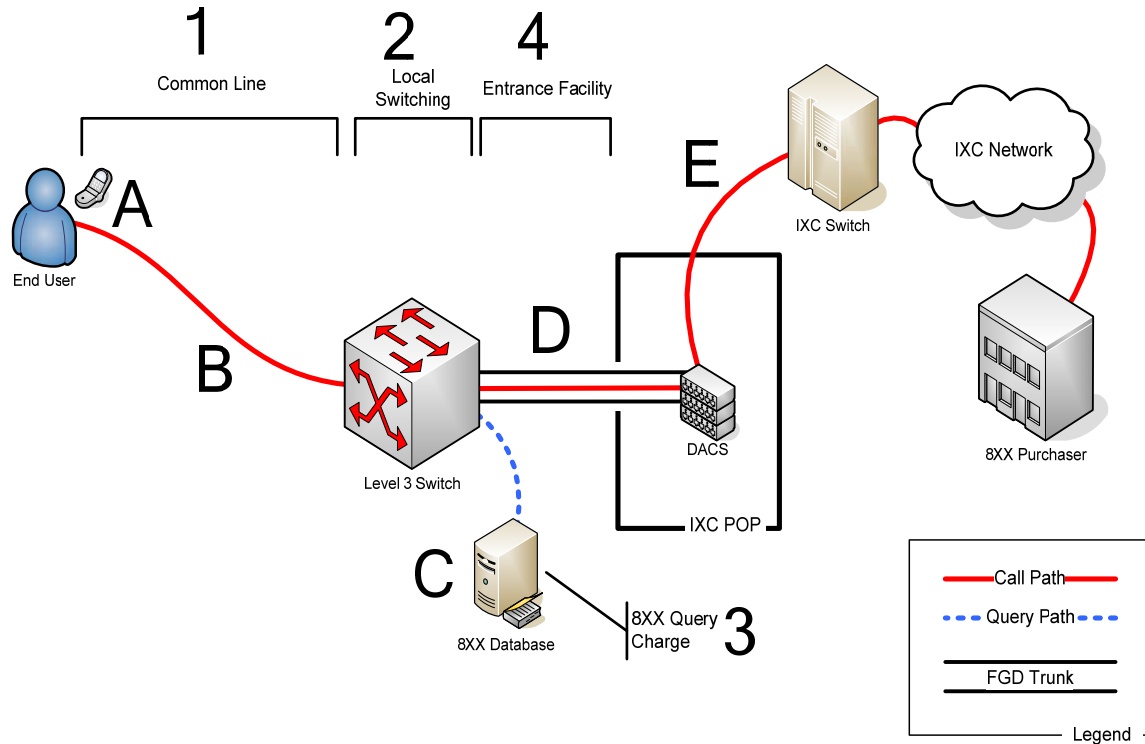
1
Common Line

2
Local Switching

4
Entrance Facility

E

IXC Switch

IXC Network

A

End User

B

D

Level 3 Switch

DACS

8XX Purchaser

IXC POP

C

8XX Database

8XX Query Charge

3

Call Path
Query Path
FGD Trunk
Legend